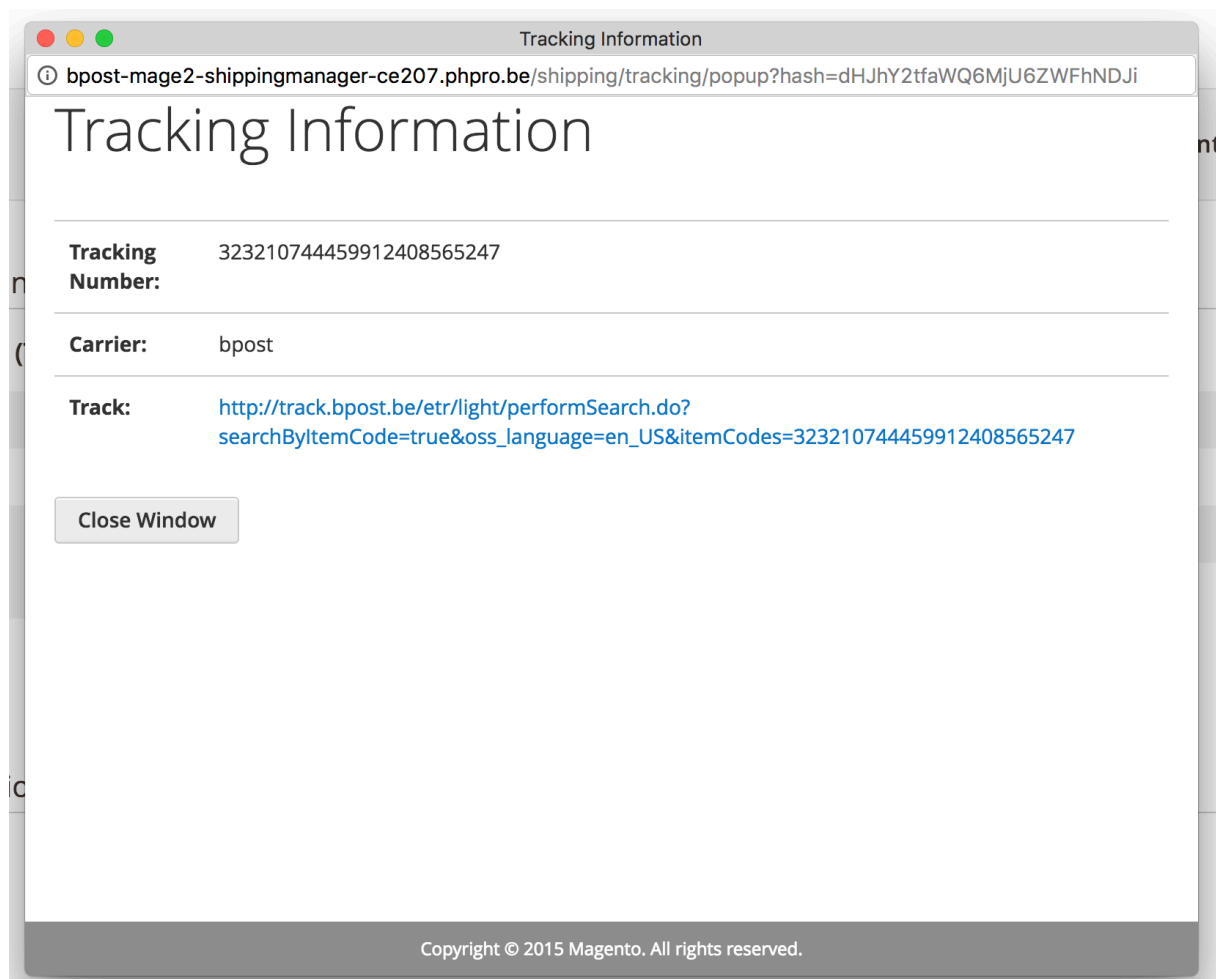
Tracking Information

bpost-mage2-shippingmanager-ce207.phpro.be/shipping/tracking/popup?hash=dHJhY2tfaWQ6MjU6ZWFhNDJi

Tracking Information

| Tracking Number: | 323210744459912408565247 |
|---|---|
| Carrier: | bpost |
| Track: | http://track.bpost.be/etr/light/performSearch.do?searchByItemCode=true&oss_language=en_US&itemCodes=323210744459912408565247 |

Close Window

Copyright © 2015 Magento. All rights reserved.